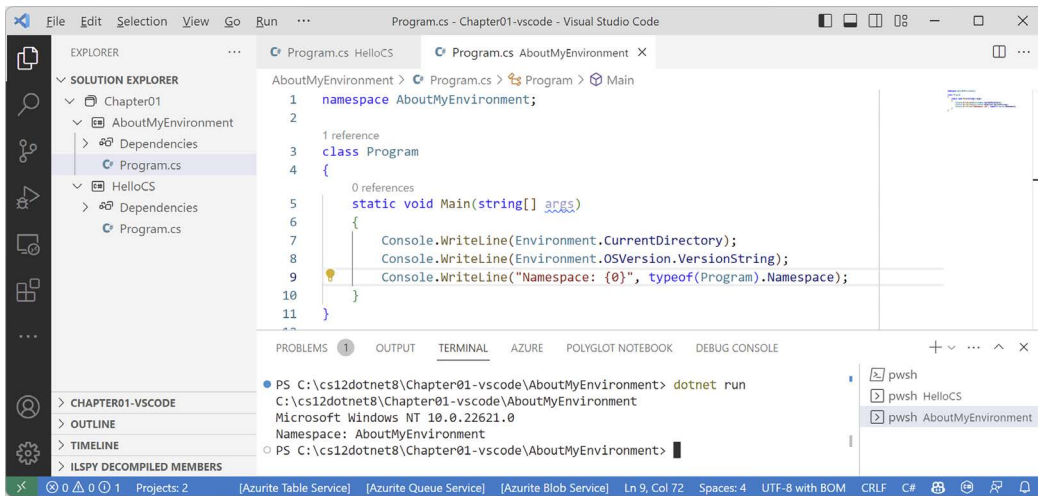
File Edit Selection View Go Run ··· Program.cs - Chapter01-vscode - Visual Studio Code

EXPLORER ···

SOLUTION EXPLORER
Chapter01
AboutMyEnvironment
Dependencies
Program.cs
HelloCS
Dependencies
Program.cs

C# Program.cs HelloCS
C# Program.cs AboutMyEnvironment ×

AboutMyEnvironment > C# Program.cs > Program > Main

1 namespace AboutMyEnvironment;
2
1 reference
3 class Program
4 {
0 references
5 static void Main(string[] args)
6 {
7 Console.WriteLine(Environment.CurrentDirectory);
8 Console.WriteLine(Environment.OSVersion.VersionString);
9 Console.WriteLine("Namespace: {0}", typeof(Program).Namespace);
10 }
11 }

PROBLEMS 1 OUTPUT TERMINAL AZURE POLYGLOT NOTEBOOK DEBUG CONSOLE

PS C:\cs12dotnet8\Chapter01-vscode\AboutMyEnvironment> dotnet run
C:\cs12dotnet8\Chapter01-vscode\AboutMyEnvironment
Microsoft Windows NT 10.0.22621.0
Namespace: AboutMyEnvironment
PS C:\cs12dotnet8\Chapter01-vscode\AboutMyEnvironment>

pwsh
pwsh HelloCS
pwsh AboutMyEnvironment

CHAPTER01-VSCODE
OUTLINE
TIMELINE
ILSPY DECOMPILED MEMBERS

⊗ 0 ⚠ 0 ⓘ 1 Projects: 2 [Azurite Table Service] [Azurite Queue Service] [Azurite Blob Service] Ln 9, Col 72 Spaces: 4 UTF-8 with BOM CRLF C#